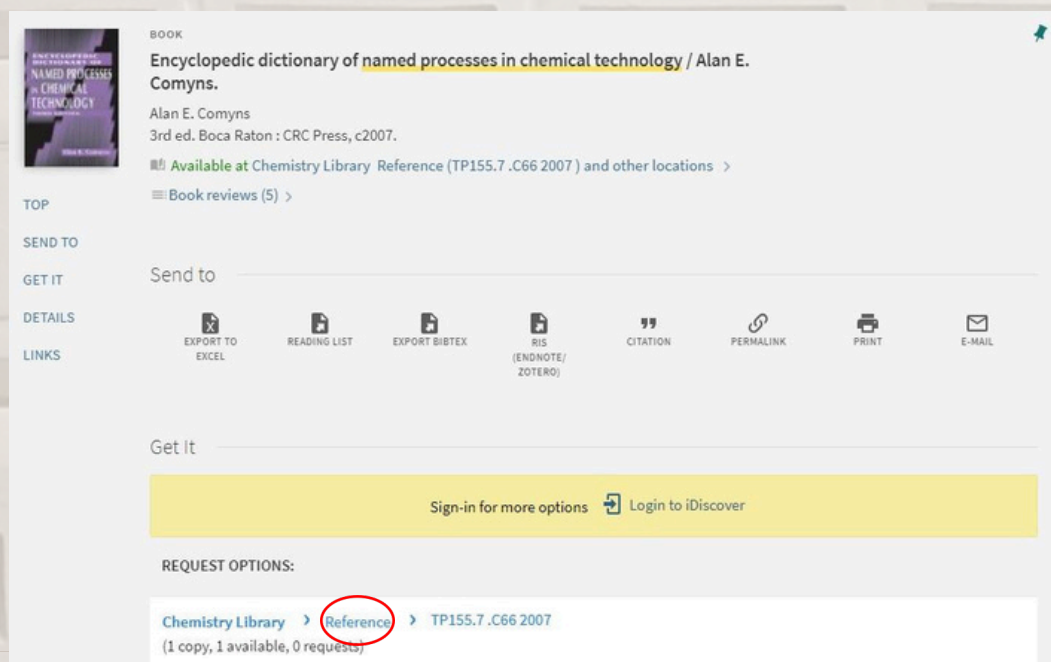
ENCYCLOPEDIC DICTIONARY OF NAMED PROCESSES IN CHEMICAL TECHNOLOGY
THIRD EDITION
Alan E. Comyns

BOOK

Encyclopedic dictionary of named processes in chemical technology / Alan E. Comyns.

Alan E. Comyns
3rd ed. Boca Raton : CRC Press, c2007.

Available at Chemistry Library Reference (TP155.7 .C66 2007 ) and other locations >

Book reviews (5) >

TOP
SEND TO
GET IT
DETAILS
LINKS

Send to

EXPORT TO EXCEL
READING LIST
EXPORT BIBTEX
RIS (ENDNOTE/ ZOTERO)
CITATION
PERMALINK
PRINT
E-MAIL

Get It

Sign-in for more options
Login to iDiscover

REQUEST OPTIONS:

Chemistry Library > Reference > TP155.7 .C66 2007
(1 copy, 1 available, 0 requests)